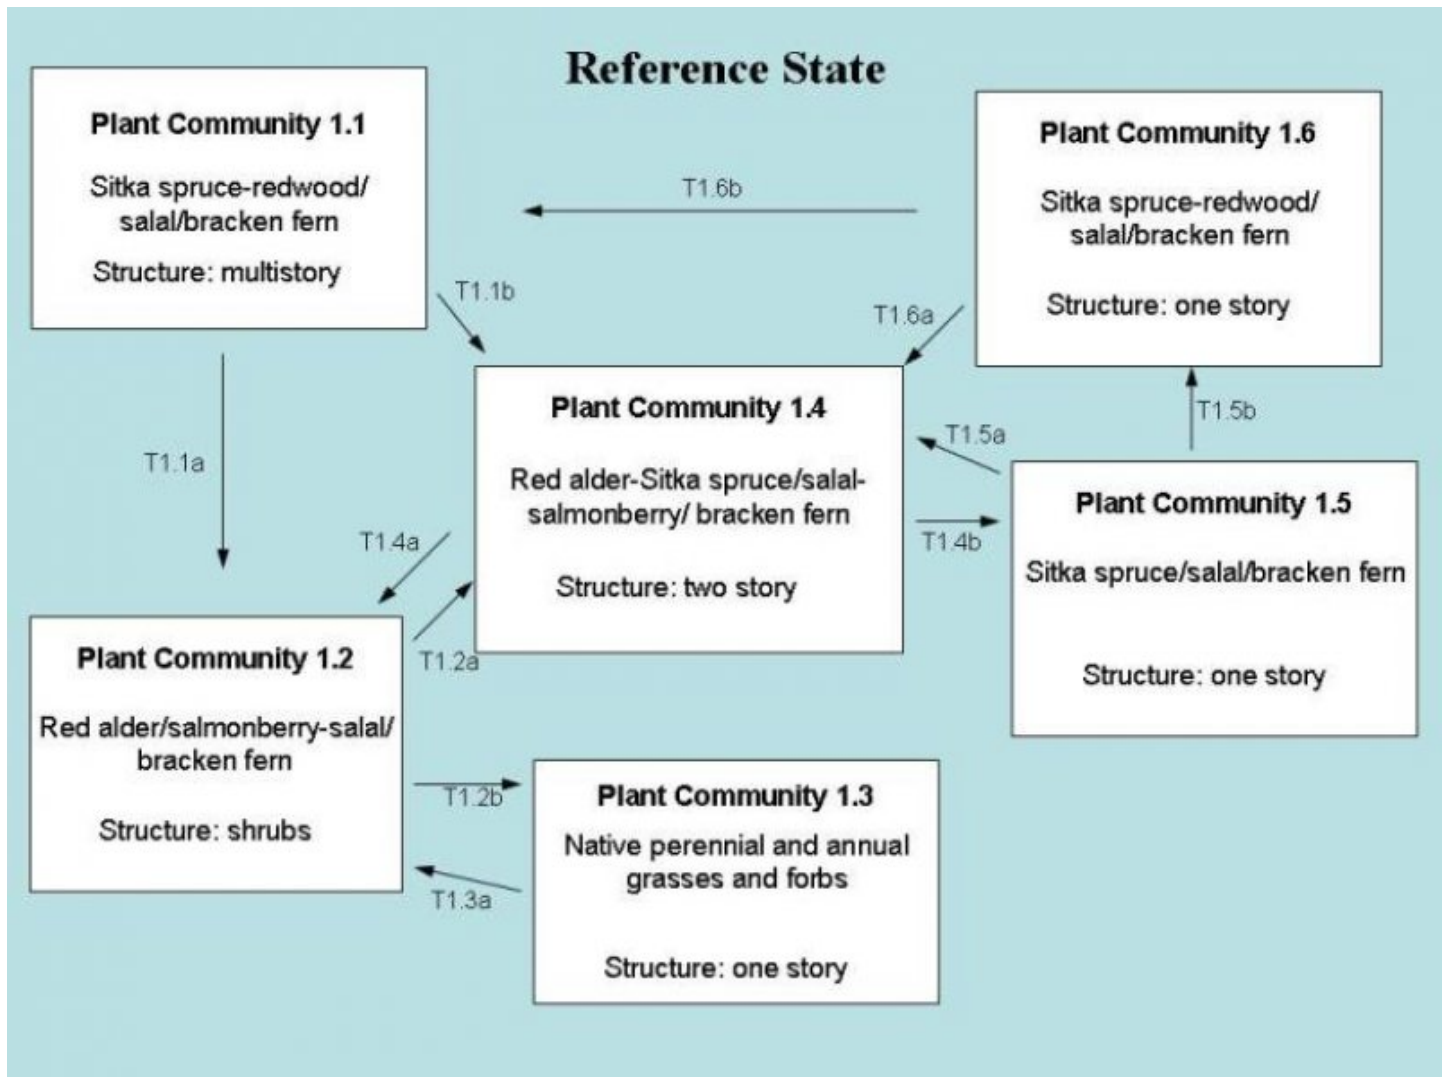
Reference State

Plant Community 1.1

Sitka spruce-redwood/ salal/bracken fern

Structure: multistory

T1.6b

Plant Community 1.6

Sitka spruce-redwood/ salal/bracken fern

Structure: one story

T1.1b

T1.6a

Plant Community 1.4

Red alder-Sitka spruce/salal-salmonberry/ bracken fern

Structure: two story

T1.5b

T1.5a

T1.1a

Plant Community 1.5

Sitka spruce/salal/bracken fern

Structure: one story

T1.4a

T1.4b

T1.2a

Plant Community 1.2

Red alder/salmonberry-salal/ bracken fern

Structure: shrubs

T1.2b

Plant Community 1.3

Native perennial and annual grasses and forbs

Structure: one story

T1.3a